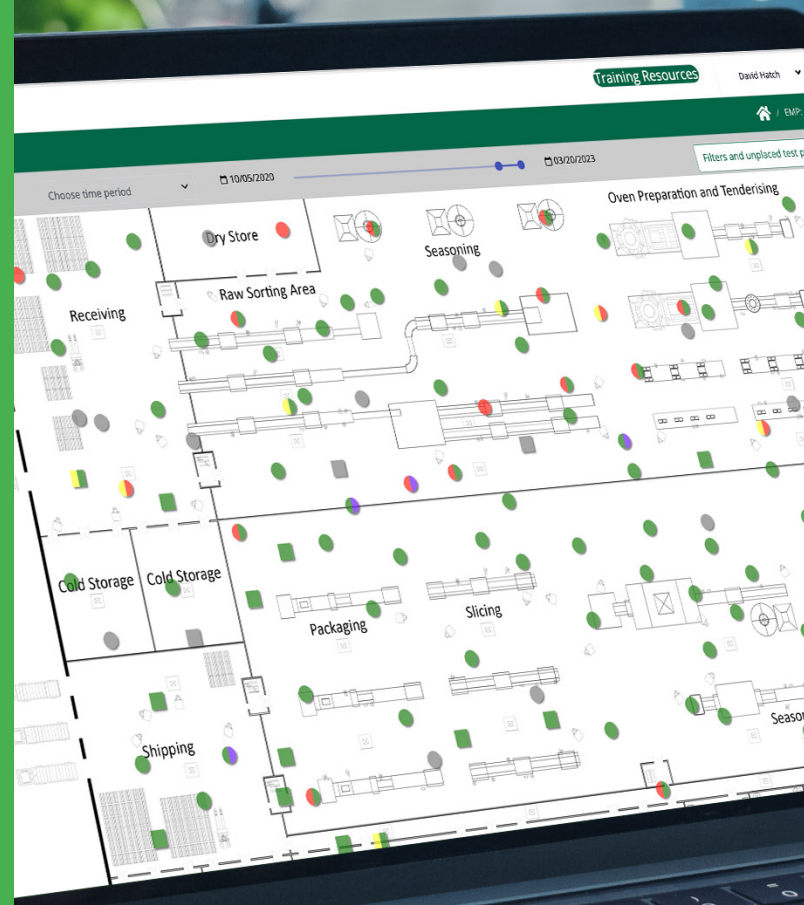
Training Resources

David Hatch

/ EMP:

Choose time period

10/05/2020

03/20/2023

Filters and unplaced test p

Dry Store

Seasoning

Oven Preparation and Tenderising

Receiving

Raw Sorting Area

Cold Storage

Cold Storage

Packaging

Slicing

Shipping

Seaso